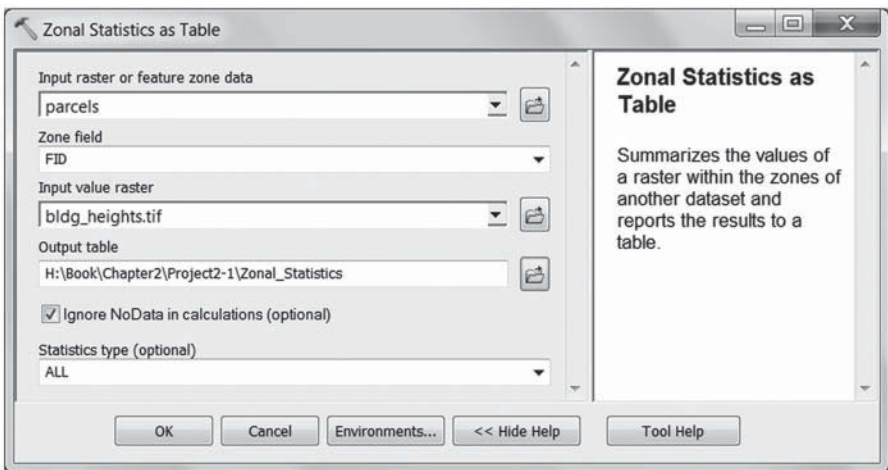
Zonal Statistics as Table

Input raster or feature zone data

parcels

Zone field

FID

Input value raster

bldg_heights.tif

Output table

H:\Book\Chapter2\Project2-1\Zonal_Statistics

Ignore NoData in calculations (optional)

Statistics type (optional)

ALL

Zonal Statistics as Table

Summarizes the values of a raster within the zones of another dataset and reports the results to a table.

OK | Cancel | Environments... | << Hide Help | Tool Help